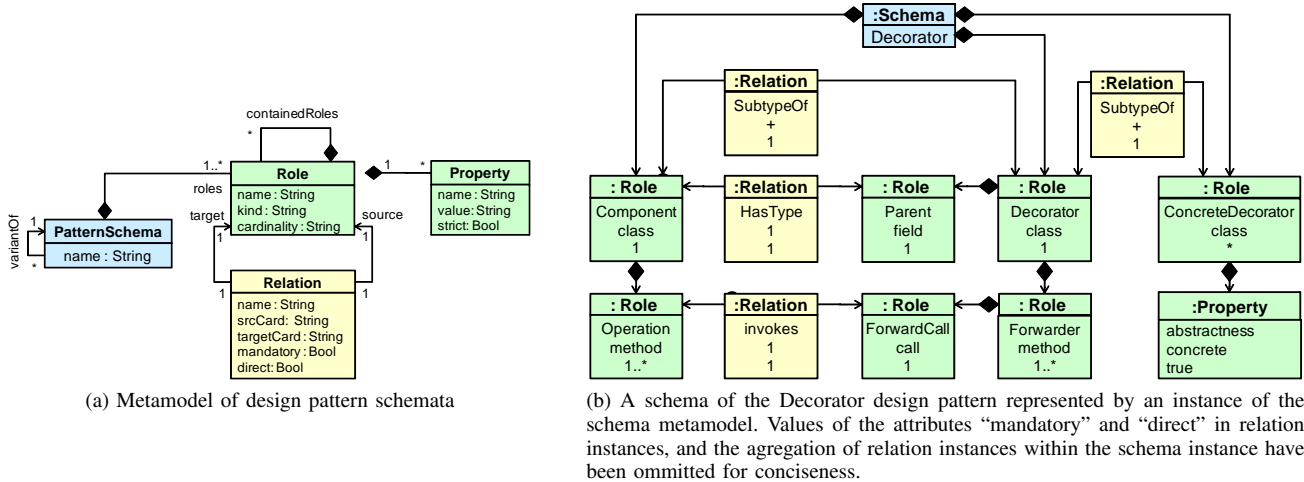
containedRoles

*

1..*

roles

Role

name : String
kind : String
cardinality : String

1

*

Property

name : String
value: String
strict: Bool

variantOf

1

*

PatternSchema

name : String

target

1

source

1

1

1

Relation

name : String
srcCard: String
targetCard : String
mandatory : Bool
direct: Bool

(a) Metamodel of design pattern schemata

:Schema
Decorator

:Relation
SubtypeOf
+
1

:Relation
SubtypeOf
+
1

: Role
Component class
1

:Relation
HasType
1
1

: Role
Parent field
1

: Role
Decorator class
1

: Role
ConcreteDecorator class
*

: Role
Operation method
1..*

:Relation
invokes
1
1

: Role
ForwardCall call
1

: Role
Forwarder method
1..*

:Property
abstractness
concrete
true

(b) A schema of the Decorator design pattern represented by an instance of the schema metamodel. Values of the attributes "mandatory" and "direct" in relation instances, and the agregation of relation instances within the schema instance have been ommitted for conciseness.